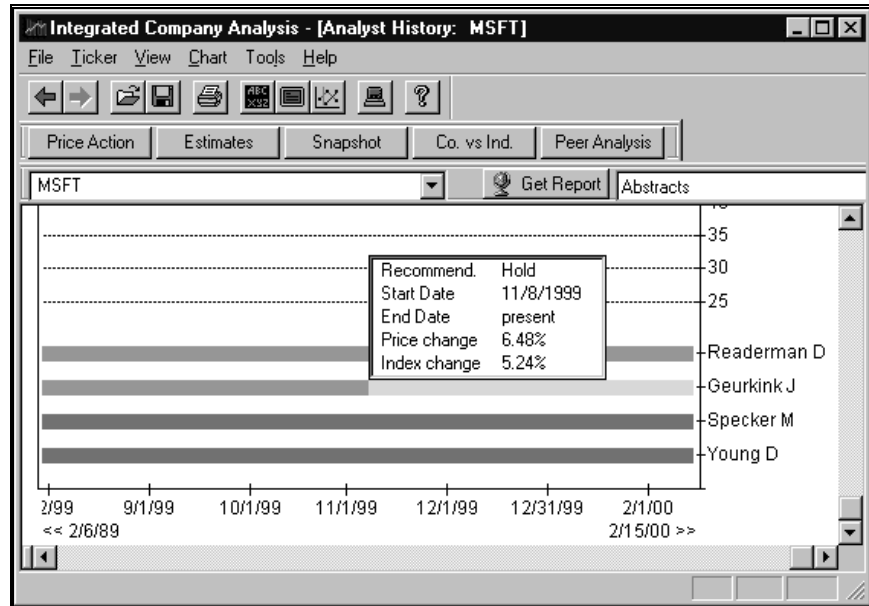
Integrated Company Analysis - [Analyst History: MSFT]

File Ticker View Chart Tools Help

Price Action | Estimates | Snapshot | Co. vs Ind. | Peer Analysis

MSFT

Get Report

Abstracts

35
30
25

| Recommend. | Hold |
|---|---|
| Start Date | 11/8/1999 |
| End Date | present |
| Price change | 6.48% |
| Index change | 5.24% |

Readerman D
Geurkink J
Specker M
Young D

2/99 9/1/99 10/1/99 11/1/99 12/1/99 12/31/99 2/1/00

<< 2/6/89

2/15/00 >>